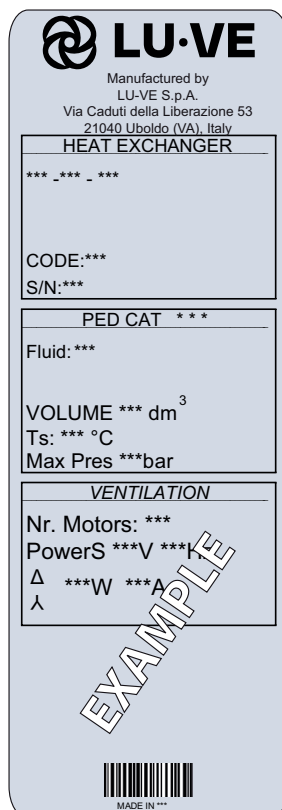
LU·VE

Manufactured by
LU-VE S.p.A.
Via Caduti della Liberazione 53
21040 Uboldo (VA), Italy

HEAT EXCHANGER

*** _*** _ ***

CODE:***
S/N:***

PED CAT * * *

Fluid:***

VOLUME *** $dm^3$
Ts: *** °C
Max Pres ***bar

VENTILATION

Nr. Motors: ***
PowerS ***V ***Hz
Δ
⅄ ***W ***A

EXAMPLE

MADE IN ***